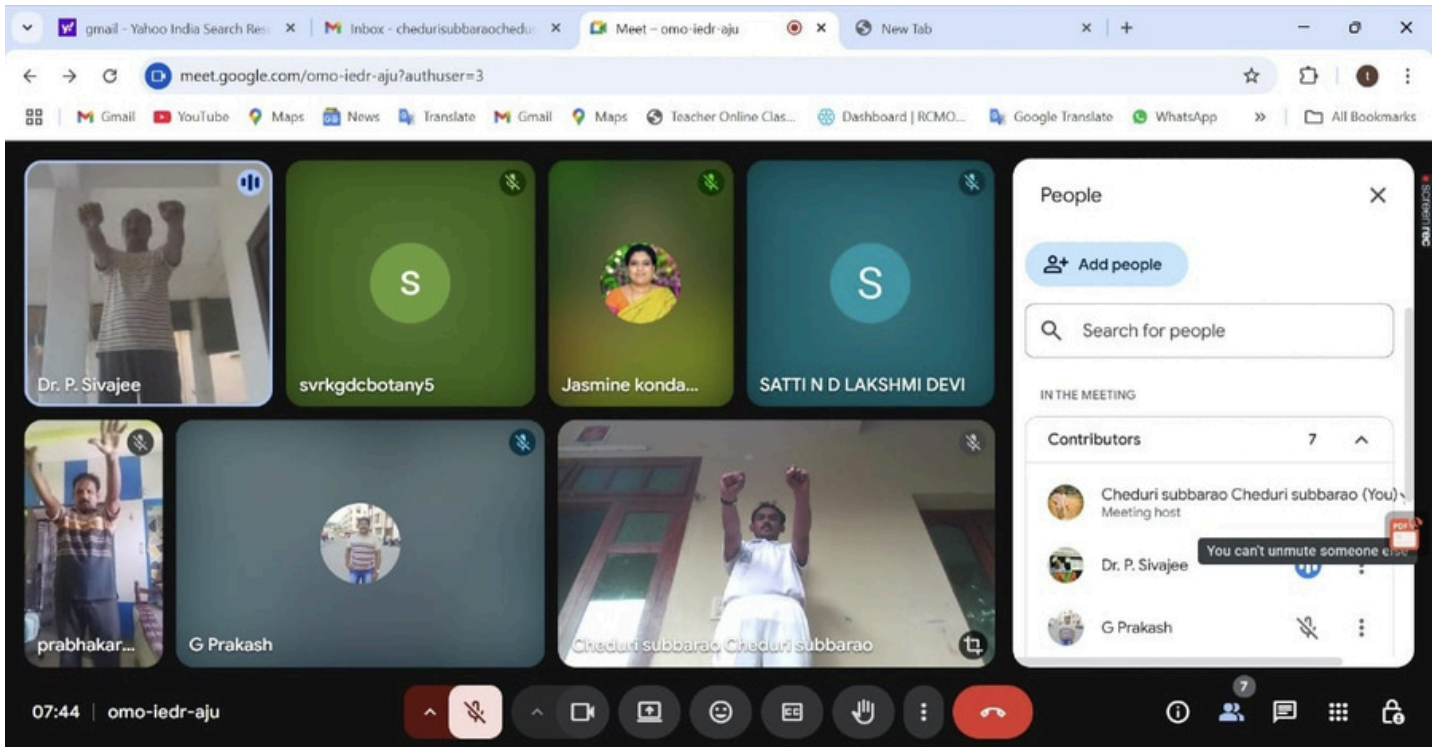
gmail - Yahoo India Search Res ×
Inbox - cheduri subbaraocheduri ×
Meet – omo-iedr-aju ×
New Tab ×
+

meet.google.com/omo-iedr-aju?authuser=3

Gmail YouTube Maps News Translate Gmail Maps Teacher Online Clas... Dashboard | RCMO... Google Translate WhatsApp » All Bookmarks

S
S

Dr. P. Sivajee
svrkgdcbotany5
Jasmine konda...
SATTI N D LAKSHMI DEVI
prabhakar...
G Prakash
Cheduri subbarao Cheduri subbarao

People
Add people
Search for people
IN THE MEETING
Contributors 7
Cheduri subbarao Cheduri subbarao (You)
Meeting host
Dr. P. Sivajee
You can't unmute someone else
G Prakash

screen rec

07:44 | omo-iedr-aju
7